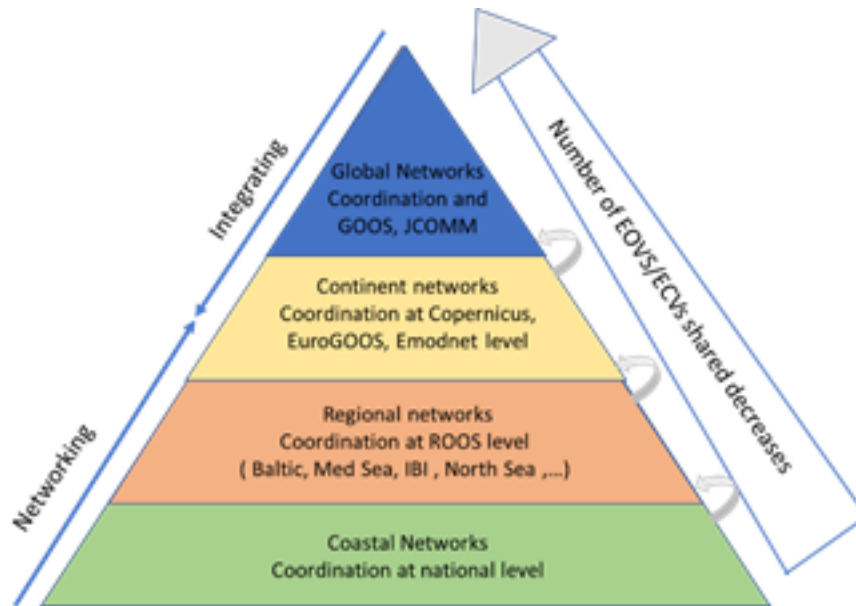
Integrating

Networking

Global Networks
Coordination and
GOOS, JCOMM

Continent networks
Coordination at Copernicus,
EuroGOOS, Emodnet level

Regional networks
Coordination at ROOS level
( Baltic, Med Sea, IBI , North Sea ,...)

Coastal Networks
Coordination at national level

Number of EOVS/ECVs shared decreases